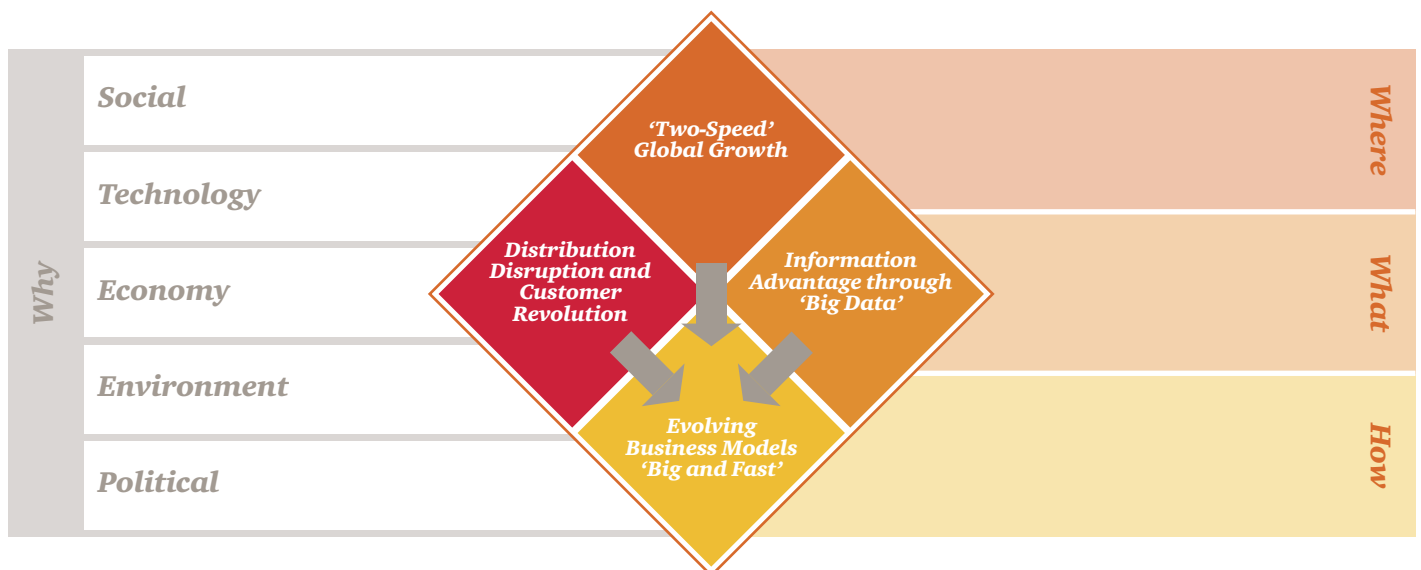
Why

Social

Technology

Economy

Environment

Political

'Two-Speed' Global Growth

Distribution Disruption and Customer Revolution

Information Advantage through 'Big Data'

Evolving Business Models 'Big and Fast'

Where

What

How